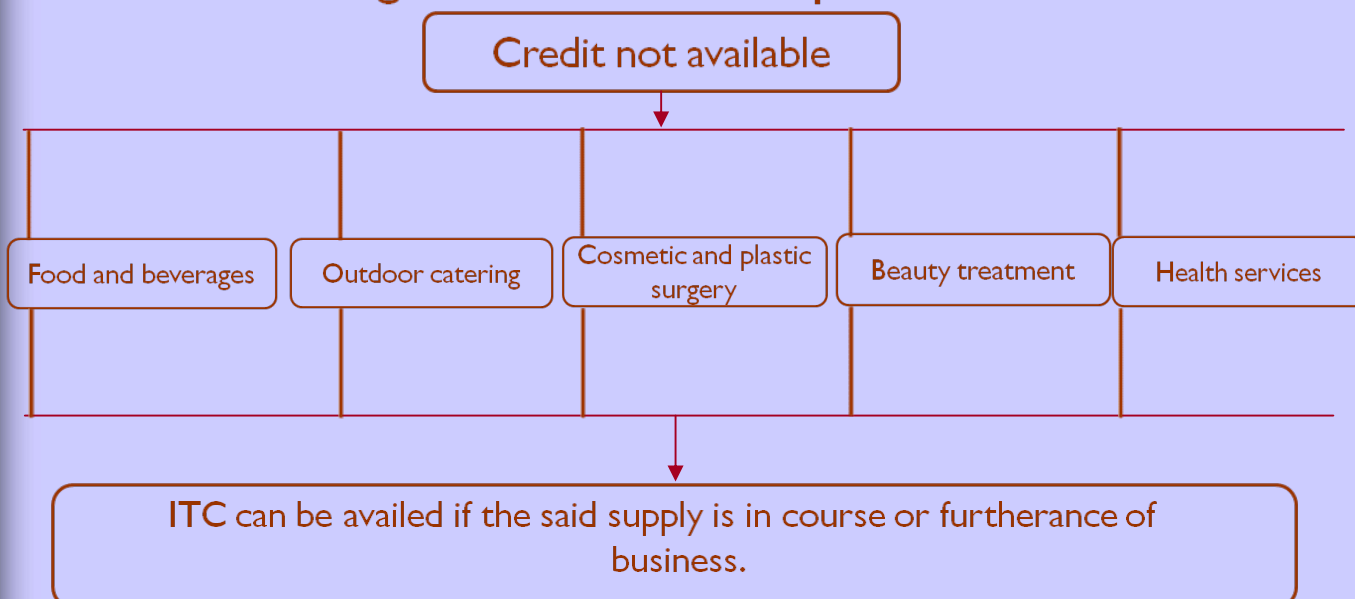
Credit not available

Food and beverages

Outdoor catering

Cosmetic and plastic surgery

Beauty treatment

Health services

ITC can be availed if the said supply is in course or furtherance of business.